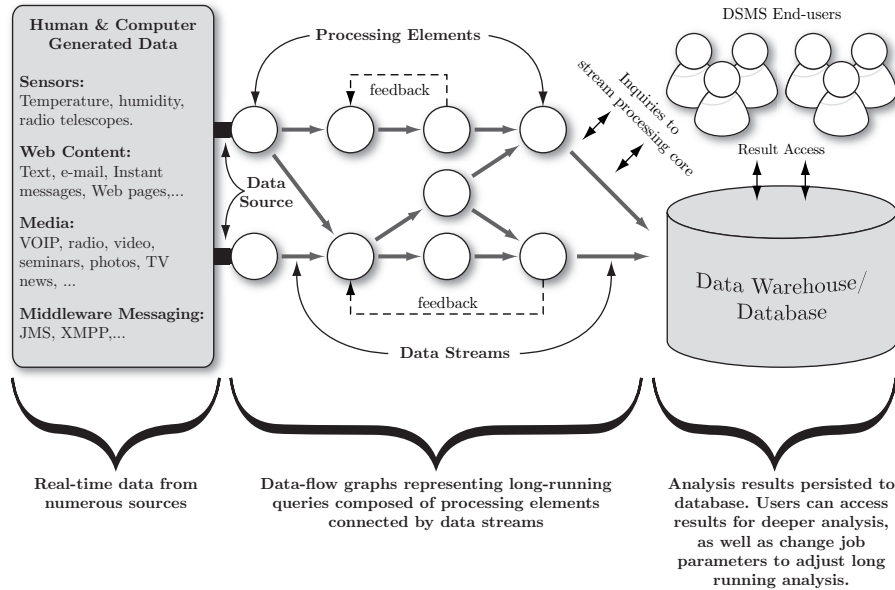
Human & Computer Generated Data

Sensors:
Temperature, humidity, radio telescopes.

Web Content:
Text, e-mail, Instant messages, Web pages,...

Media:
VOIP, radio, video, seminars, photos, TV news, ...

Middleware Messaging:
JMS, XMPP,...

Processing Elements

feedback

Data Source

feedback

Data Streams

Inquiries to stream processing core

DSMS End-users

Result Access

Data Warehouse/ Database

Real-time data from numerous sources

Data-flow graphs representing long-running queries composed of processing elements connected by data streams

Analysis results persisted to database. Users can access results for deeper analysis, as well as change job parameters to adjust long running analysis.